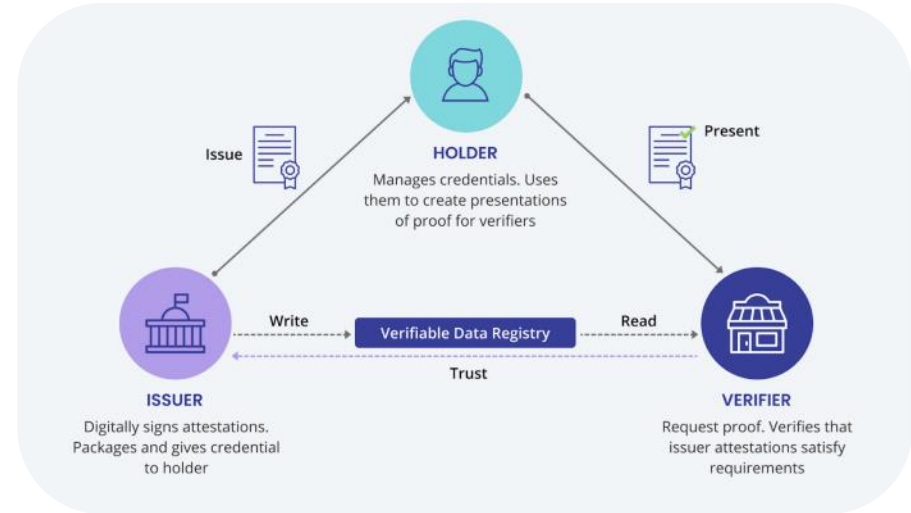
HOLDER

Manages credentials. Uses them to create presentations of proof for verifiers

Issue

Present

ISSUER

Digitally signs attestations. Packages and gives credential to holder

Write

Verifiable Data Registry

Read

Trust

VERIFIER

Request proof. Verifies that issuer attestations satisfy requirements